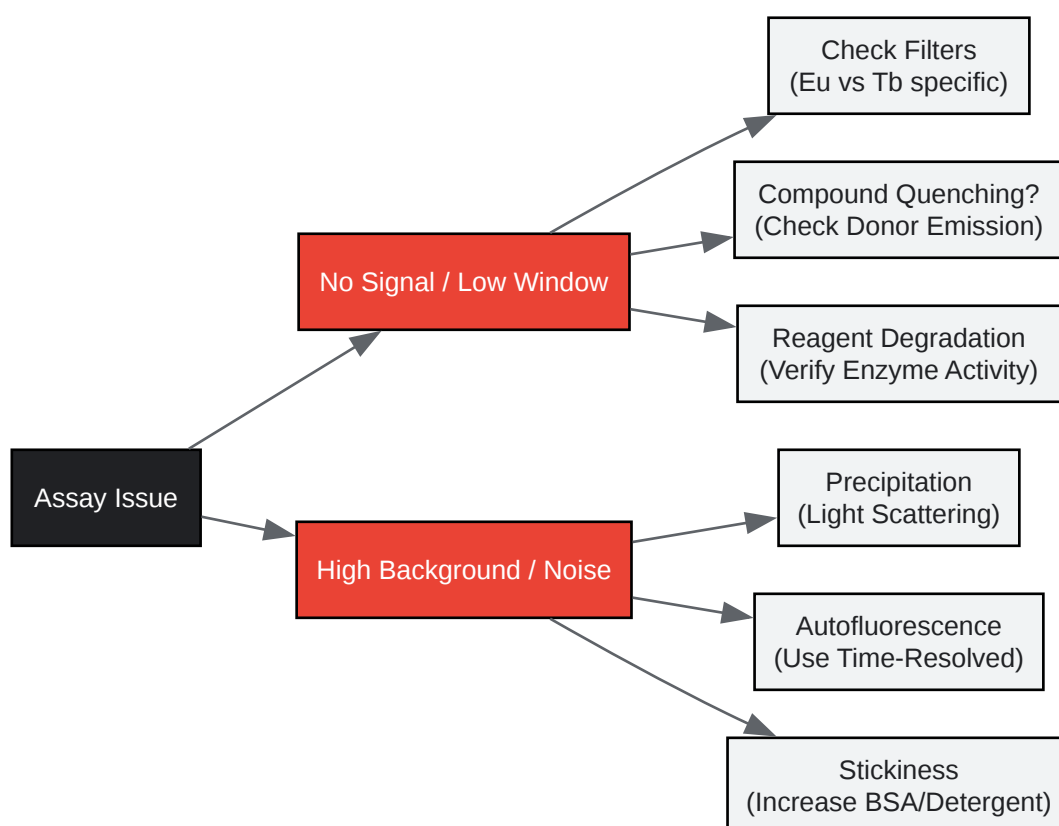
Assay Issue

No Signal / Low Window

High Background / Noise

Check Filters
(Eu vs Tb specific)

Compound Quenching?
(Check Donor Emission)

Reagent Degradation
(Verify Enzyme Activity)

Precipitation
(Light Scattering)

Autofluorescence
(Use Time-Resolved)

Stickiness
(Increase BSA/Detergent)